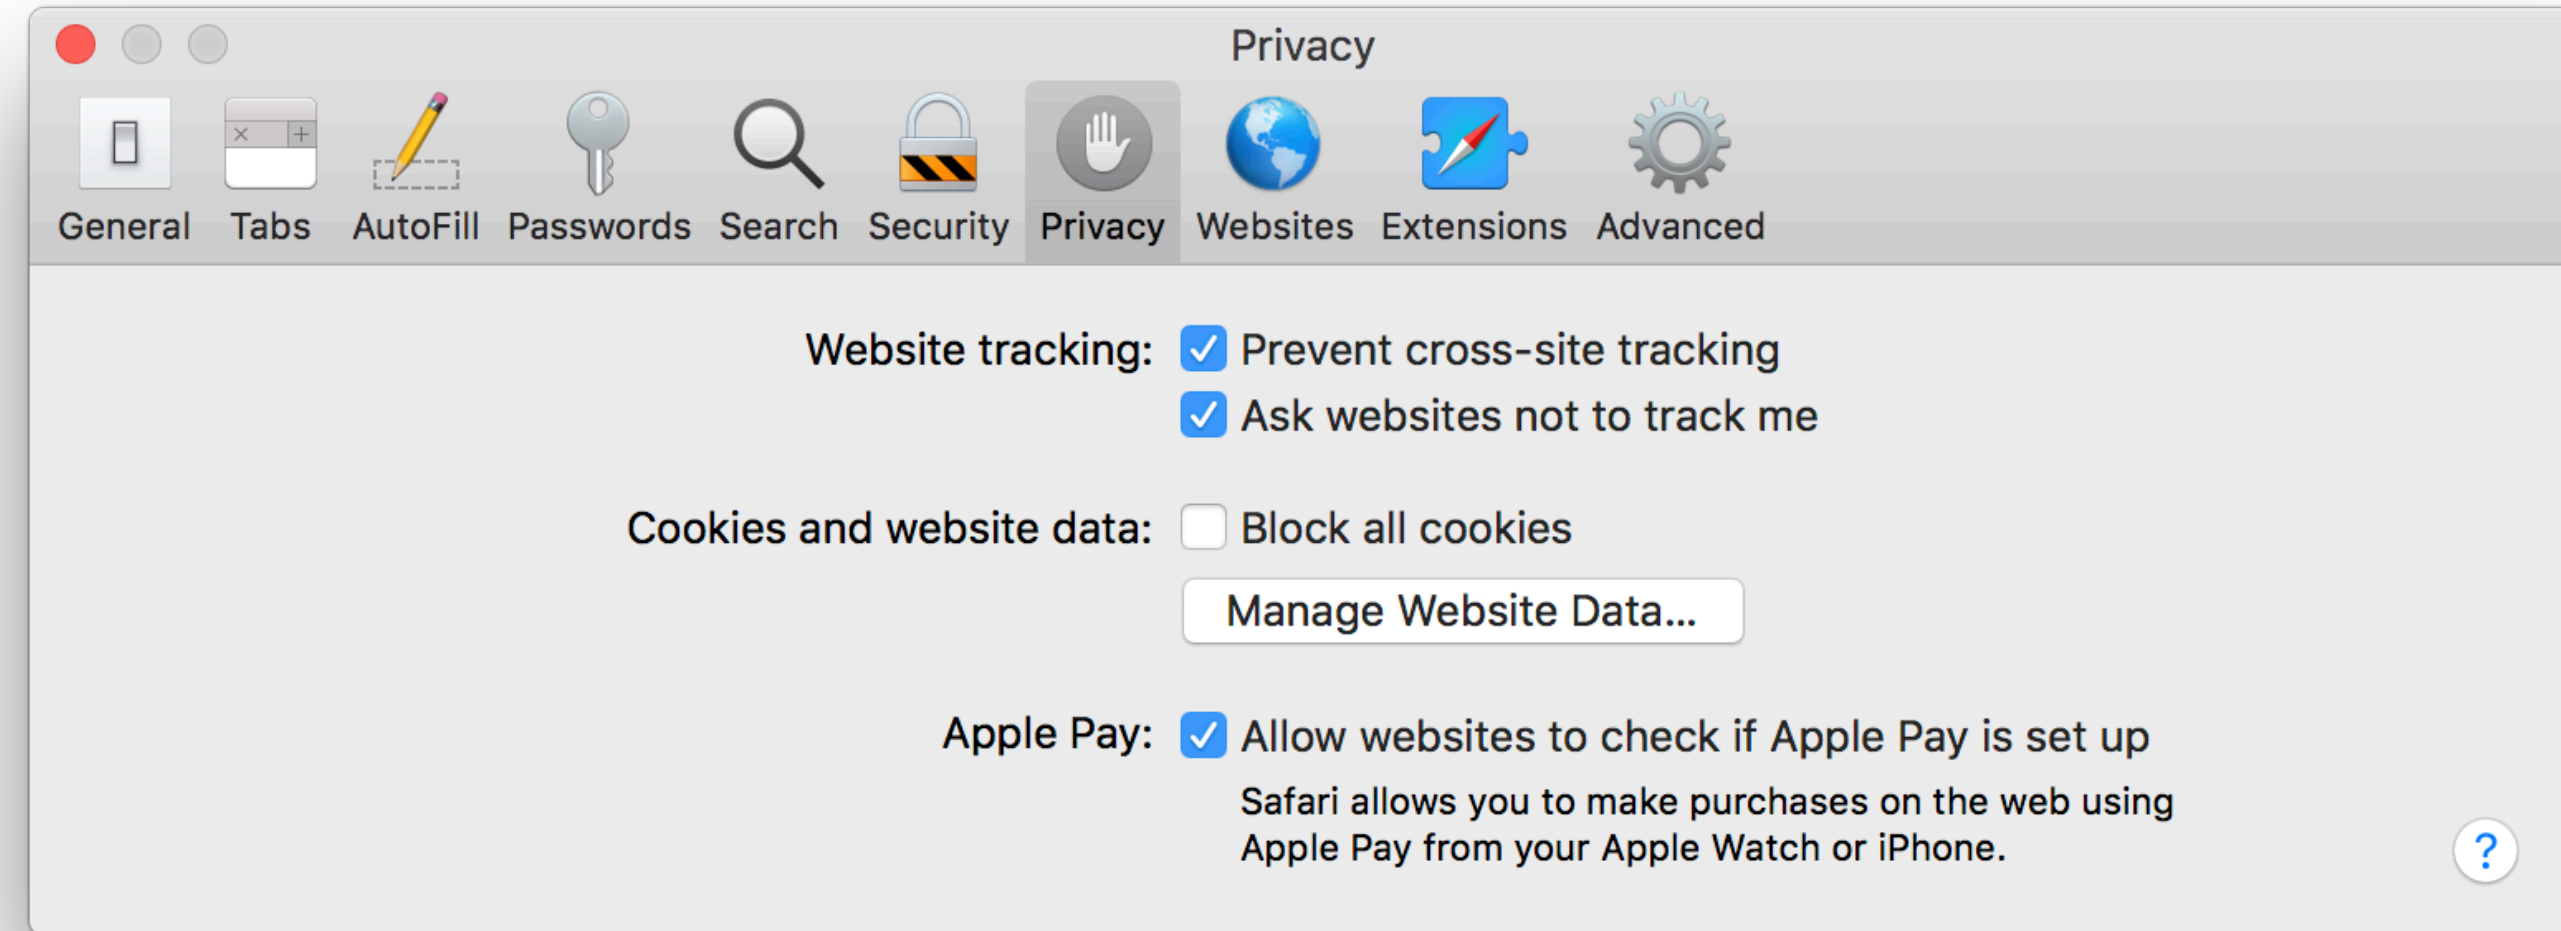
Privacy

General Tabs AutoFill Passwords Search Security Privacy Websites Extensions Advanced

Website tracking: Prevent cross-site tracking

Ask websites not to track me

Cookies and website data: Block all cookies

Manage Website Data...

Apple Pay: Allow websites to check if Apple Pay is set up

Safari allows you to make purchases on the web using Apple Pay from your Apple Watch or iPhone.

?